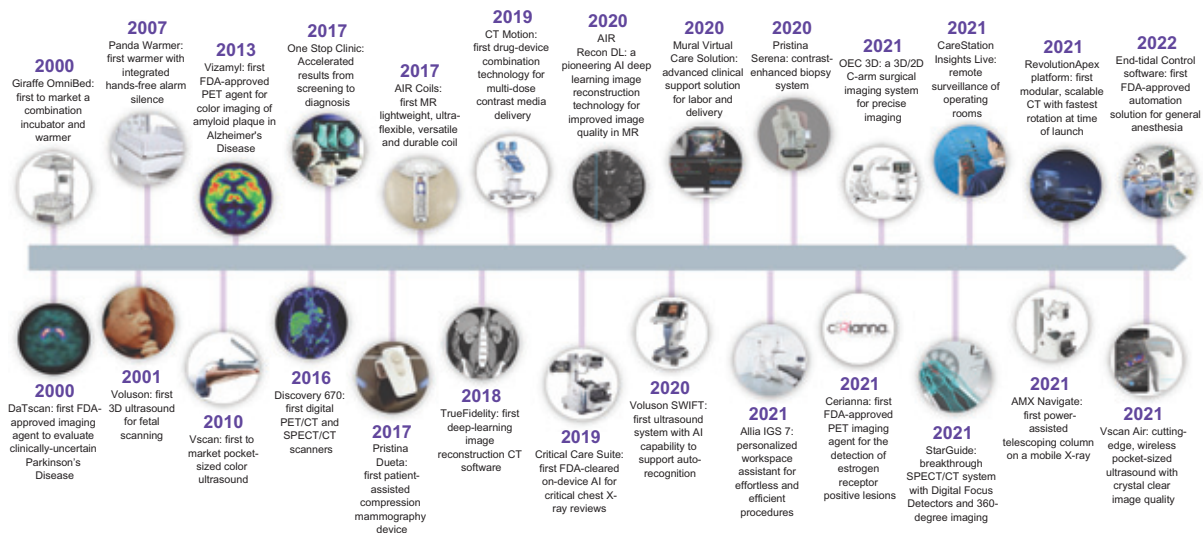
2000
Giraffe OmniBed: first to market a combination incubator and warmer

2007
Panda Warmer: first warmer with integrated hands-free alarm silence

2013
Vizamyl: first FDA-approved PET agent for color imaging of amyloid plaque in Alzheimer's Disease

2017
One Stop Clinic: Accelerated results from screening to diagnosis

2017
AIR Coils: first MR lightweight, ultra-flexible, versatile and durable coil

2019
CT Motion: first drug-device combination technology for multi-dose contrast media delivery

2020
AIR Recon DL: a pioneering AI deep learning image reconstruction technology for improved image quality in MR

2020
Mural Virtual Care Solution: advanced clinical support solution for labor and delivery

2020
Pristina Serena: contrast-enhanced biopsy system

2021
OEC 3D: a 3D/2D C-arm surgical imaging system for precise imaging

2021
CareStation Insights Live: remote surveillance of operating rooms

2021
RevolutionApex platform: first modular, scalable CT with fastest rotation at time of launch

2022
End-tidal Control software: first FDA-approved automation solution for general anesthesia

2000
DaTscan: first FDA-approved imaging agent to evaluate clinically-uncertain Parkinson's Disease

2001
Voluson: first 3D ultrasound for fetal scanning

2010
Vscan: first to market pocket-sized color ultrasound

2016
Discovery 670: first digital PET/CT and SPECT/CT scanners

2017
Pristina Dueta: first patient-assisted compression mammography device

2018
TrueFidelity: first deep-learning image reconstruction CT software

2019
Critical Care Suite: first FDA-cleared on-device AI for critical chest X-ray reviews

2020
Voluson SWIFT: first ultrasound system with AI capability to support auto-recognition

2021
Allia IGS 7: personalized workspace assistant for effortless and efficient procedures

cerianna

2021
Cerianna: first FDA-approved PET imaging agent for the detection of estrogen receptor positive lesions

2021
StarGuide: breakthrough SPECT/CT system with Digital Focus Detectors and 360-degree imaging

2021
AMX Navigate: first power-assisted telescoping column on a mobile X-ray

2021
Vscan Air: cutting-edge, wireless pocket-sized ultrasound with crystal clear image quality